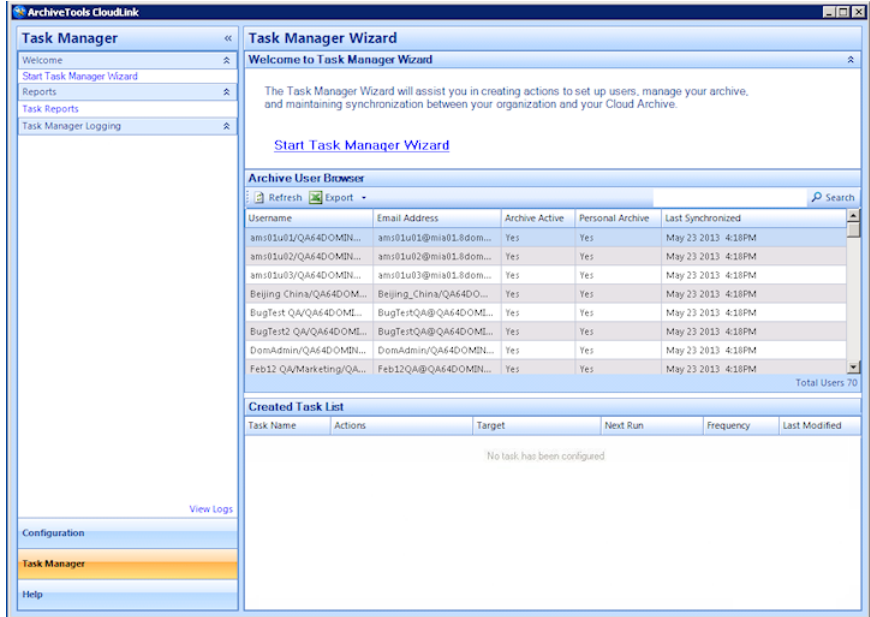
ArchiveTools CloudLink

Task Manager «

Welcome

Start Task Manager Wizard

Reports

Task Reports

Task Manager Logging

View Logs

Configuration

Task Manager

Help

Task Manager Wizard

Welcome to Task Manager Wizard

The Task Manager Wizard will assist you in creating actions to set up users, manage your archive, and maintaining synchronization between your organization and your Cloud Archive.

Start Task Manager Wizard

Archive User Browser

Refresh Export

Search

| Username | Email Address | Archive Active | Personal Archive | Last Synchronized |
|---|---|---|---|---|
| ams01u01/QA64DOMIN... | ams01u01@mia01.8dom... | Yes | Yes | May 23 2013 4:18PM |
| ams01u02/QA64DOMIN... | ams01u02@mia01.8dom... | Yes | Yes | May 23 2013 4:18PM |
| ams01u03/QA64DOMIN... | ams01u03@mia01.8dom... | Yes | Yes | May 23 2013 4:18PM |
| Beijing China/QA64DOM... | Beijing_China/QA64DO... | Yes | Yes | May 23 2013 4:18PM |
| BugTest QA/QA64DOMI... | BugTestQA@QA64DOMI... | Yes | Yes | May 23 2013 4:18PM |
| BugTest2 QA/QA64DOMI... | BugTestQA@QA64DOMI... | Yes | Yes | May 23 2013 4:18PM |
| DomAdmin/QA64DOMIN... | DomAdmin/QA64DOMIN... | Yes | Yes | May 23 2013 4:18PM |
| Feb12 QA/Marketing/QA... | Feb12QA@QA64DOMIN... | Yes | Yes | May 23 2013 4:18PM |

Total Users 70

Created Task List

| Task Name | Actions | Target | Next Run | Frequency | Last Modified |
|---|---|---|---|---|---|

No task has been configured